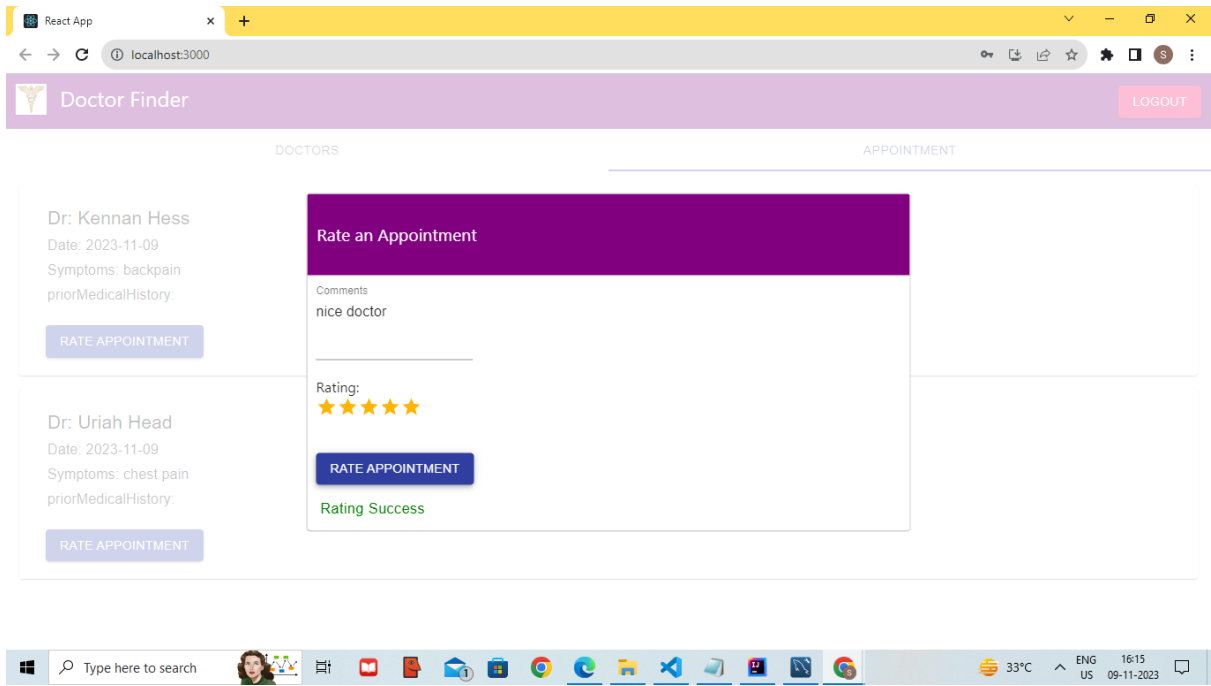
React App

localhost:3000

Doctor Finder

LOGOUT

DOCTORS

APPOINTMENT

Dr: Kennan Hess
Date: 2023-11-09
Symptoms: backpain
priorMedicalHistory:

RATE APPOINTMENT

Dr: Uriah Head
Date: 2023-11-09
Symptoms: chest pain
priorMedicalHistory:

RATE APPOINTMENT

Rate an Appointment

Comments
nice doctor

Rating:

RATE APPOINTMENT

Rating Success

Type here to search

33°C

ENG
US

16:15
09-11-2023